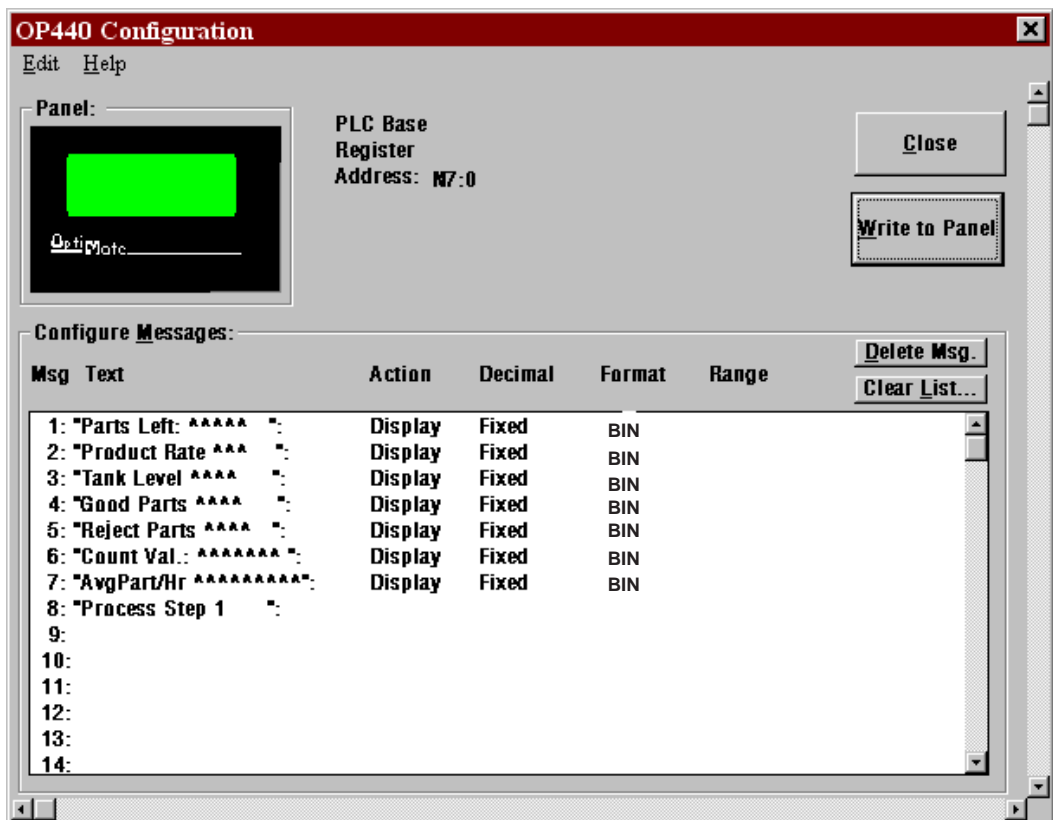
OP440 Configuration

Edit Help

Panel:

OptiMate

PLC Base Register Address: N7:0

Close

Write to Panel

Configure Messages:

Delete Msg.

Clear List...

| Msg | Text | Action | Decimal | Format | Range |
|---|---|---|---|---|---|
| 1: | "Parts Left: ***** ": | Display | Fixed | BIN | |
| 2: | "Product Rate *** ": | Display | Fixed | BIN | |
| 3: | "Tank Level **** ": | Display | Fixed | BIN | |
| 4: | "Good Parts **** ": | Display | Fixed | BIN | |
| 5: | "Reject Parts **** ": | Display | Fixed | BIN | |
| 6: | "Count Val.: ******* ": | Display | Fixed | BIN | |
| 7: | "AvgPart/Hr *********": | Display | Fixed | BIN | |
| 8: | "Process Step 1 ": | | | | |
| 9: | | | | | |
| 10: | | | | | |
| 11: | | | | | |
| 12: | | | | | |
| 13: | | | | | |
| 14: | | | | | |